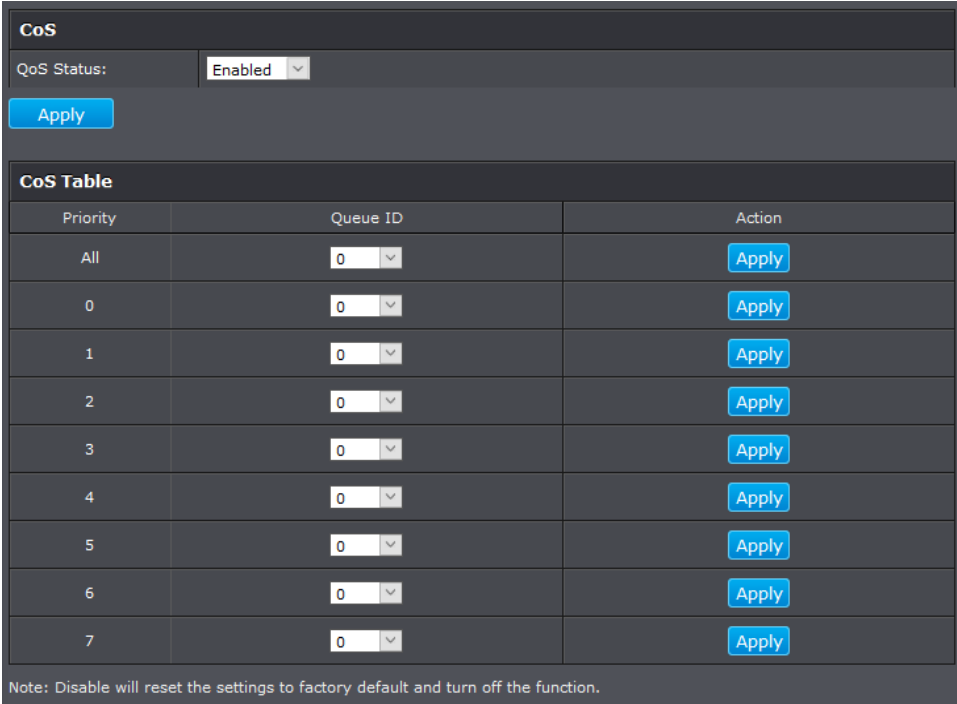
CoS

QoS Status: Enabled

Apply

CoS Table

| Priority | Queue ID | Action |
|---|---|---|
| All | 0 | Apply |
| 0 | 0 | Apply |
| 1 | 0 | Apply |
| 2 | 0 | Apply |
| 3 | 0 | Apply |
| 4 | 0 | Apply |
| 5 | 0 | Apply |
| 6 | 0 | Apply |
| 7 | 0 | Apply |

Note: Disable will reset the settings to factory default and turn off the function.